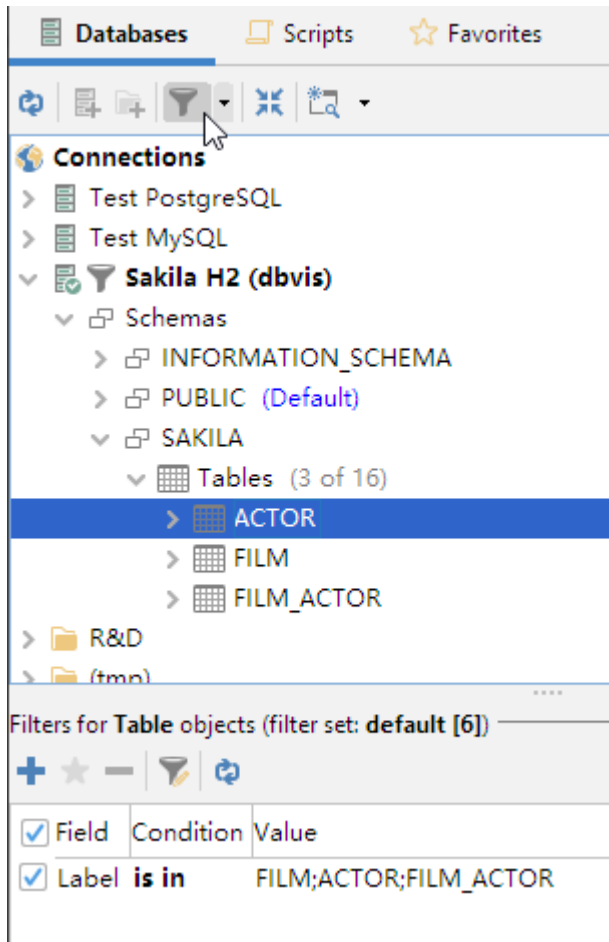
Databases Scripts Favorites

Connections
Test PostgreSQL
Test MySQL
Sakila H2 (dbvis)
Schemas
INFORMATION_SCHEMA
PUBLIC (Default)
SAKILA
Tables (3 of 16)
ACTOR
FILM
FILM_ACTOR
R&D
(tmp)

Filters for Table objects (filter set: default [6])

| Field | Condition | Value |
|---|---|---|
| Label | is in | FILM;ACTOR;FILM_ACTOR |